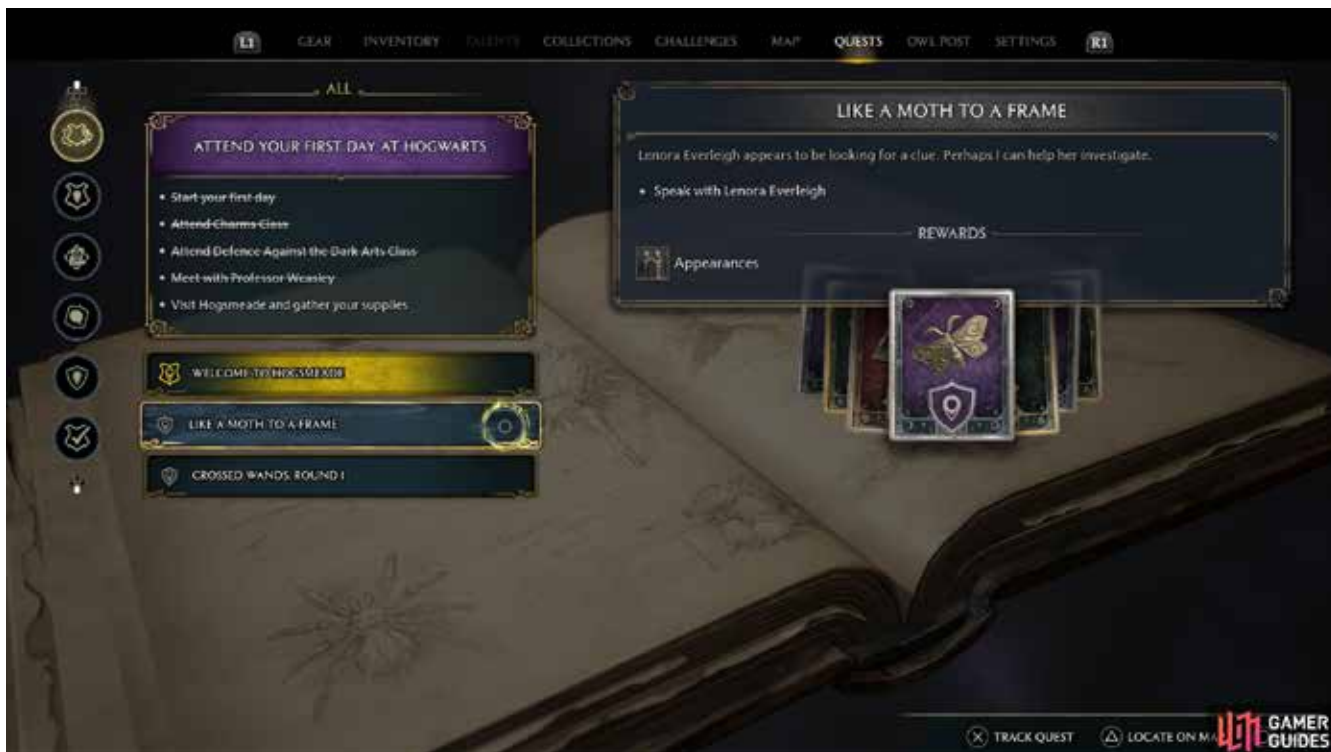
L1 GEAR INVENTORY TALENTS COLLECTIONS CHALLENGES MAP QUESTS OWL POST SETTINGS R1

ALL

ATTEND YOUR FIRST DAY AT HOGWARTS

• ~~Start your first day~~
• ~~Attend Charms Class~~
• ~~Attend Defence Against the Dark Arts Class~~
• ~~Meet with Professor Weasley~~
• Visit Hogsmeade and gather your supplies

WELCOME TO HOGSMEADE

LIKE A MOTH TO A FRAME

CROSSED WANDS, ROUND 1

LIKE A MOTH TO A FRAME

Lenora Everleigh appears to be looking for a clue. Perhaps I can help her investigate.

• Speak with Lenora Everleigh

REWARDS

Appearances

TRACK QUEST LOCATE ON MA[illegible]

GAMER GUIDES